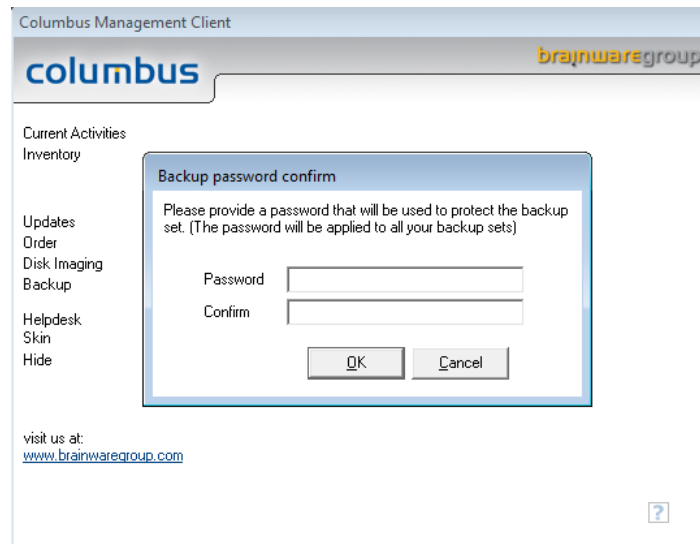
Columbus Management Client

columbus

brainwaregroup

Current Activities
Inventory

Updates
Order
Disk Imaging
Backup

Helpdesk
Skin
Hide

visit us at:
www.brainwaregroup.com

Backup password confirm

Please provide a password that will be used to protect the backup set. (The password will be applied to all your backup sets)

Password

Confirm

OK

Cancel

?